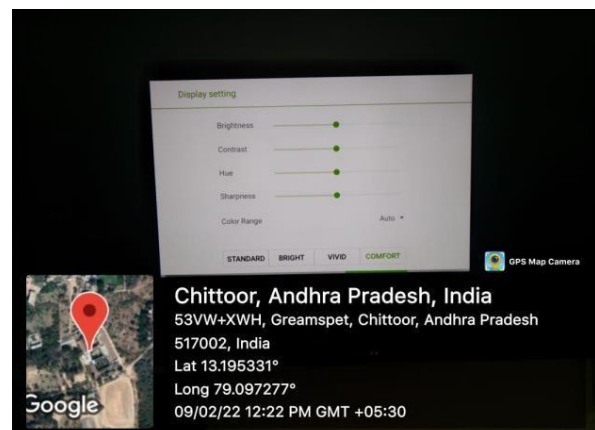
Display setting

Brightness

Contrast

Hue

Sharpness

Color Range

Auto

STANDARD BRIGHT VIVID COMFORT

GPS Map Camera

Chittoor, Andhra Pradesh, India
53VW+XWH, Greamspet, Chittoor, Andhra Pradesh 517002, India
Lat 13.195331°
Long 79.097277°
09/02/22 12:22 PM GMT +05:30

Google